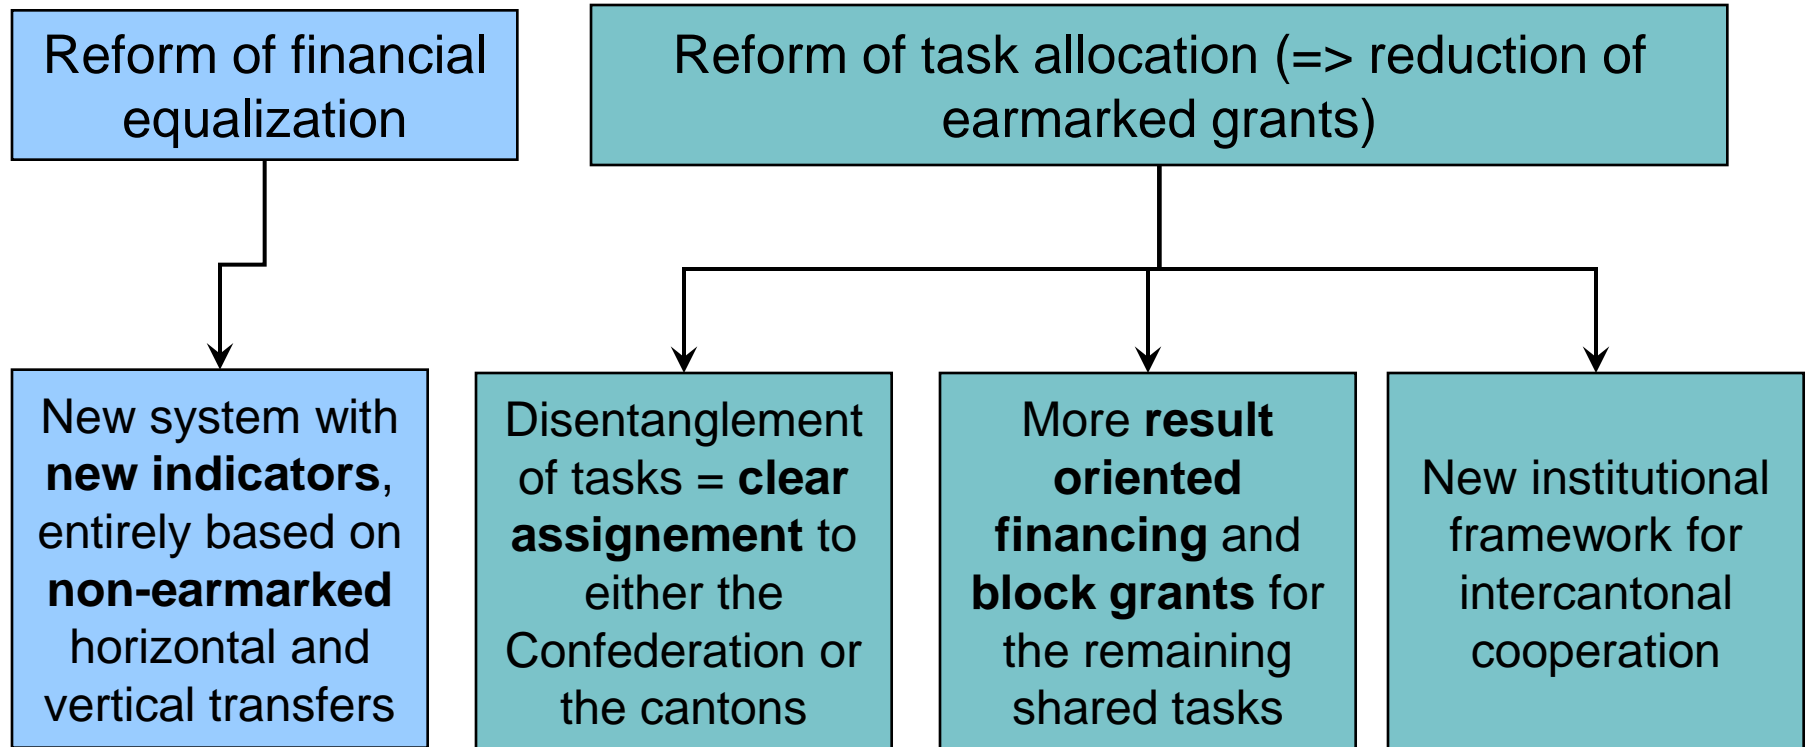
Reform of financial equalization

Reform of task allocation (=> reduction of earmarked grants)

New system with **new indicators**, entirely based on **non-earmarked** horizontal and vertical transfers

Disentanglement of tasks = **clear assignement** to either the Confederation or the cantons

More **result oriented financing** and **block grants** for the remaining shared tasks

New institutional framework for intercantonal cooperation